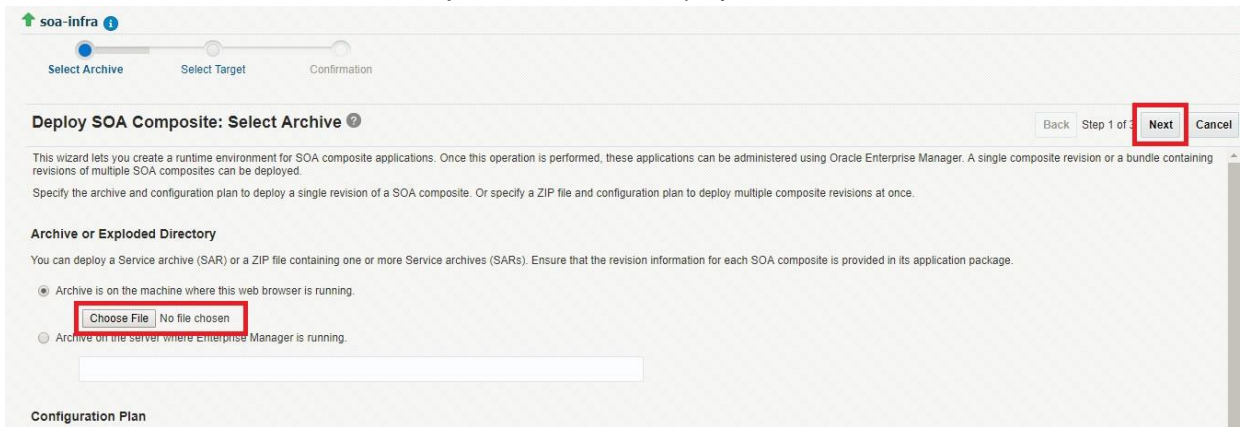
soa-infra

Select Archive Select Target Confirmation

Deploy SOA Composite: Select Archive

Back Step 1 of 3 Next Cancel

This wizard lets you create a runtime environment for SOA composite applications. Once this operation is performed, these applications can be administered using Oracle Enterprise Manager. A single composite revision or a bundle containing revisions of multiple SOA composites can be deployed.

Specify the archive and configuration plan to deploy a single revision of a SOA composite. Or specify a ZIP file and configuration plan to deploy multiple composite revisions at once.

Archive or Exploded Directory

You can deploy a Service archive (SAR) or a ZIP file containing one or more Service archives (SARs). Ensure that the revision information for each SOA composite is provided in its application package.

Archive is on the machine where this web browser is running.

Choose File No file chosen

Archive on the server where Enterprise Manager is running.

Configuration Plan